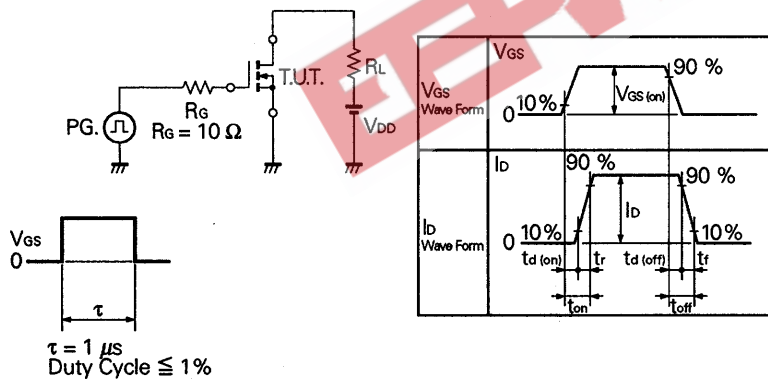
PG.
RG
RG = 10 Ω
T.U.T.
RL
VDD

VGS
0
τ
τ = 1 μs
Duty Cycle ≦ 1%

| | |
|---|---|
| VGS Wave Form | VGS 90 % VGS (on) 0 10% |
| ID Wave Form | ID 90 % ID 90 % 0 10% 10% td (on) tr td (off) tf ton toff |